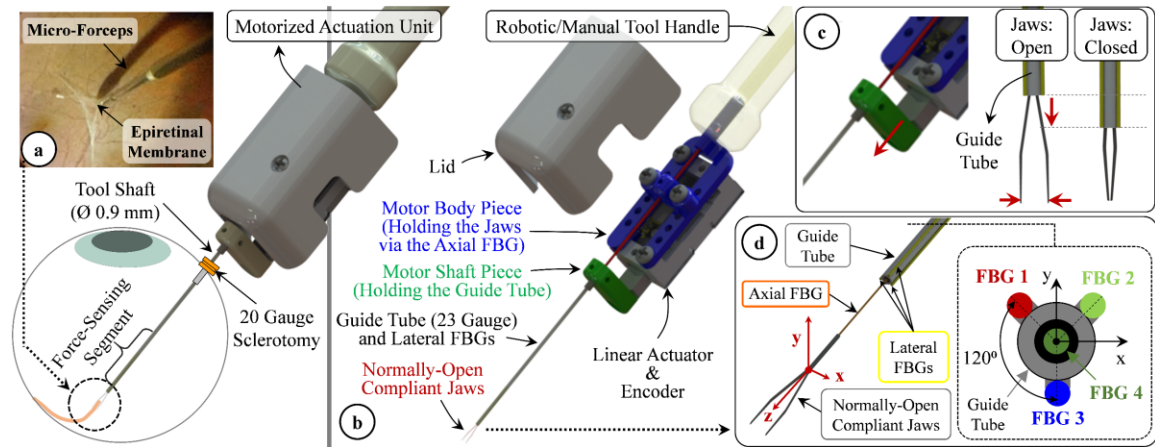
Micro-Forceps

Epiretinal Membrane

a

Motorized Actuation Unit

Tool Shaft (Ø 0.9 mm)

Force-Sensing Segment

20 Gauge Sclerotomy

Robotic/Manual Tool Handle

Lid

Motor Body Piece (Holding the Jaws via the Axial FBG)

Motor Shaft Piece (Holding the Guide Tube)

Guide Tube (23 Gauge) and Lateral FBGs

Normally-Open Compliant Jaws

Linear Actuator & Encoder

b

c

Jaws: Open

Jaws: Closed

Guide Tube

d

Guide Tube

Axial FBG

Lateral FBGs

y

x

z

Normally-Open Compliant Jaws

FBG 1

FBG 2

y

x

120º

FBG 4

Guide Tube

FBG 3